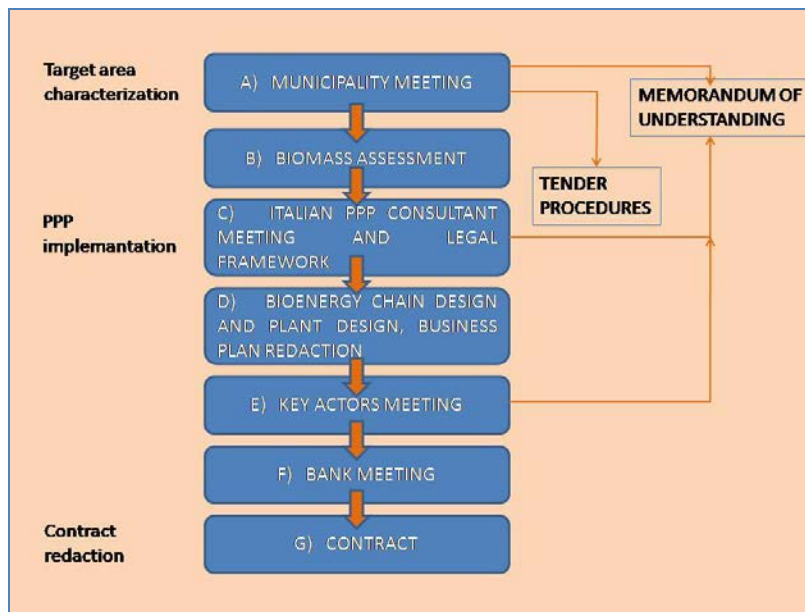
Target area characterization

A) MUNICIPALITY MEETING

MEMORANDUM OF UNDERSTANDING

B) BIOMASS ASSESSMENT

TENDER PROCEDURES

PPP implamantation

C) ITALIAN PPP CONSULTANT MEETING AND LEGAL FRAMEWORK

D) BIOENERGY CHAIN DESIGN AND PLANT DESIGN, BUSINESS PLAN REDACTION

E) KEY ACTORS MEETING

F) BANK MEETING

Contract redaction

G) CONTRACT